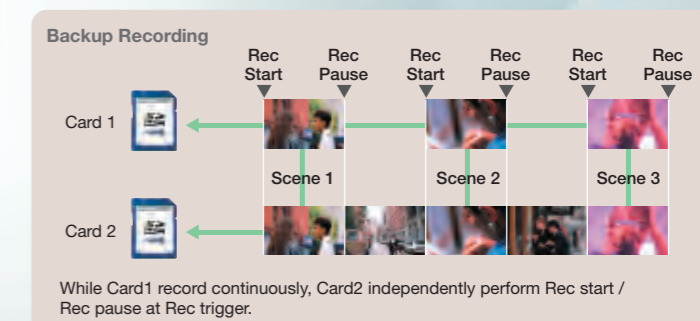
Backup Recording

Rec Start

Rec Pause

Rec Start

Rec Pause

Rec Start

Rec Pause

Card 1

Scene 1

Scene 2

Scene 3

Card 2

While Card1 record continuously, Card2 independently perform Rec start / Rec pause at Rec trigger.